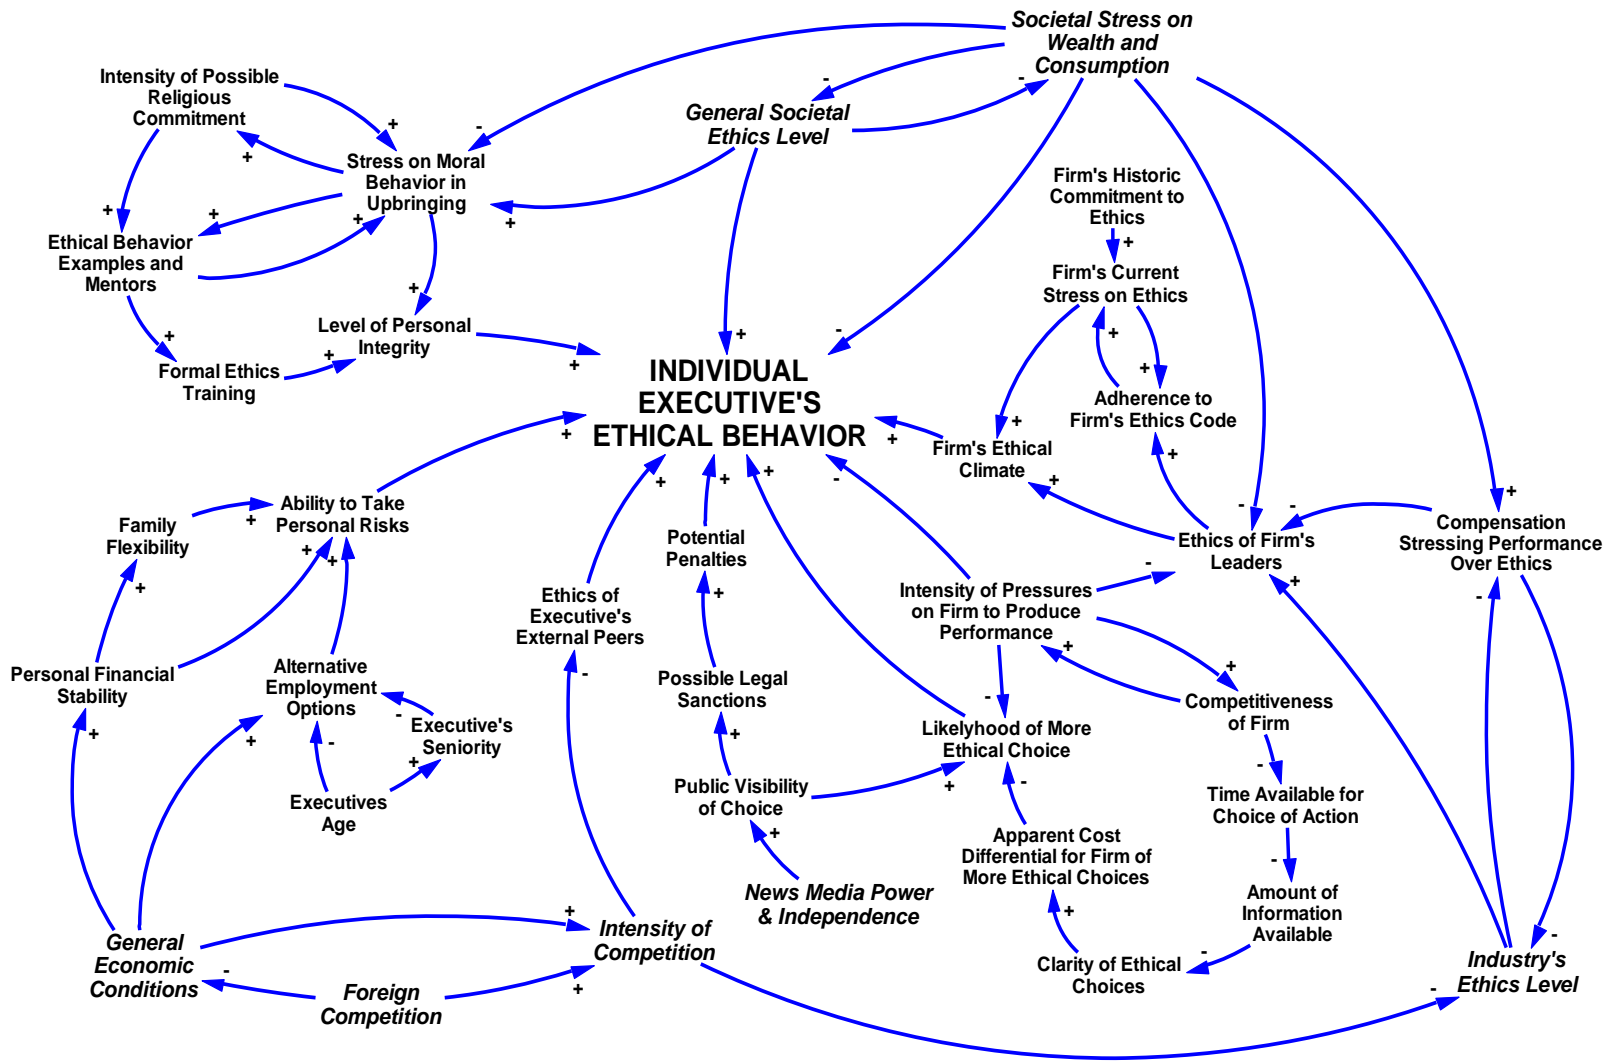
Societal Stress on Wealth and Consumption

Intensity of Possible Religious Commitment

General Societal Ethics Level

Stress on Moral Behavior in Upbringing

Firm's Historic Commitment to Ethics

Ethical Behavior Examples and Mentors

Firm's Current Stress on Ethics

Level of Personal Integrity

Formal Ethics Training

Adherence to Firm's Ethics Code

INDIVIDUAL EXECUTIVE'S ETHICAL BEHAVIOR

Firm's Ethical Climate

Ability to Take Personal Risks

Family Flexibility

Potential Penalties

Ethics of Firm's Leaders

Compensation Stressing Performance Over Ethics

Ethics of Executive's External Peers

Intensity of Pressures on Firm to Produce Performance

Personal Financial Stability

Alternative Employment Options

Possible Legal Sanctions

Executive's Seniority

Competitiveness of Firm

Likelihood of More Ethical Choice

Executives Age

Public Visibility of Choice

Time Available for Choice of Action

Apparent Cost Differential for Firm of More Ethical Choices

News Media Power & Independence

Amount of Information Available

General Economic Conditions

Intensity of Competition

Clarity of Ethical Choices

Industry's Ethics Level

Foreign Competition

+ - + + - + + + + + + + + + + + + - + + - + + + + + + - - - + - + + + + - + - + + - + + - + + + - - - - - + + - + -